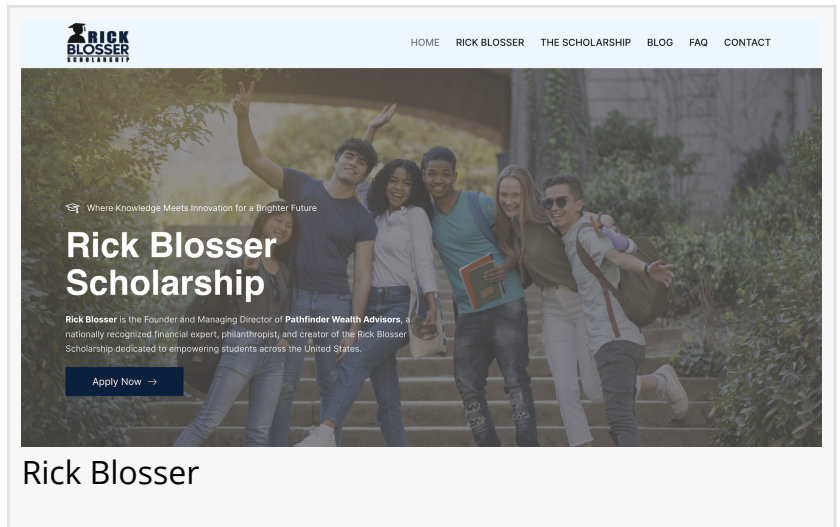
RICK BLOSSER SCHOLARSHIP

HOME RICK BLOSSER THE SCHOLARSHIP BLOG FAQ CONTACT

Where Knowledge Meets Innovation for a Brighter Future

Rick Blosser Scholarship

Rick Blosser is the Founder and Managing Director of Pathfinder Wealth Advisors, a nationally recognized financial expert, philanthropist, and creator of the Rick Blosser Scholarship dedicated to empowering students across the United States.

Apply Now →

Rick Blosser